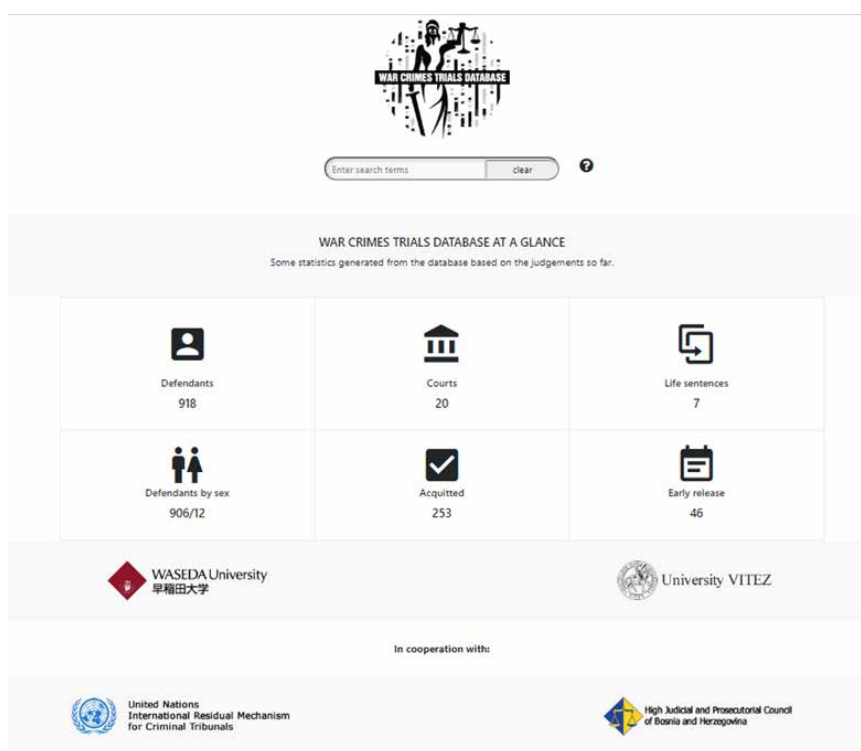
WAR CRIMES TRIALS DATABASE

Enter search terms clear

WAR CRIMES TRIALS DATABASE AT A GLANCE

Some statistics generated from the database based on the judgements so far.

| Defendants 918 | Courts 20 | Life sentences 7 |
|---|---|---|
| Defendants by sex 906/12 | Acquitted 253 | Early release 46 |

WASEDA University 早稲田大学

University VITEZ

In cooperation with:

United Nations International Residual Mechanism for Criminal Tribunals

High Judicial and Prosecutorial Council of Bosnia and Herzegovina